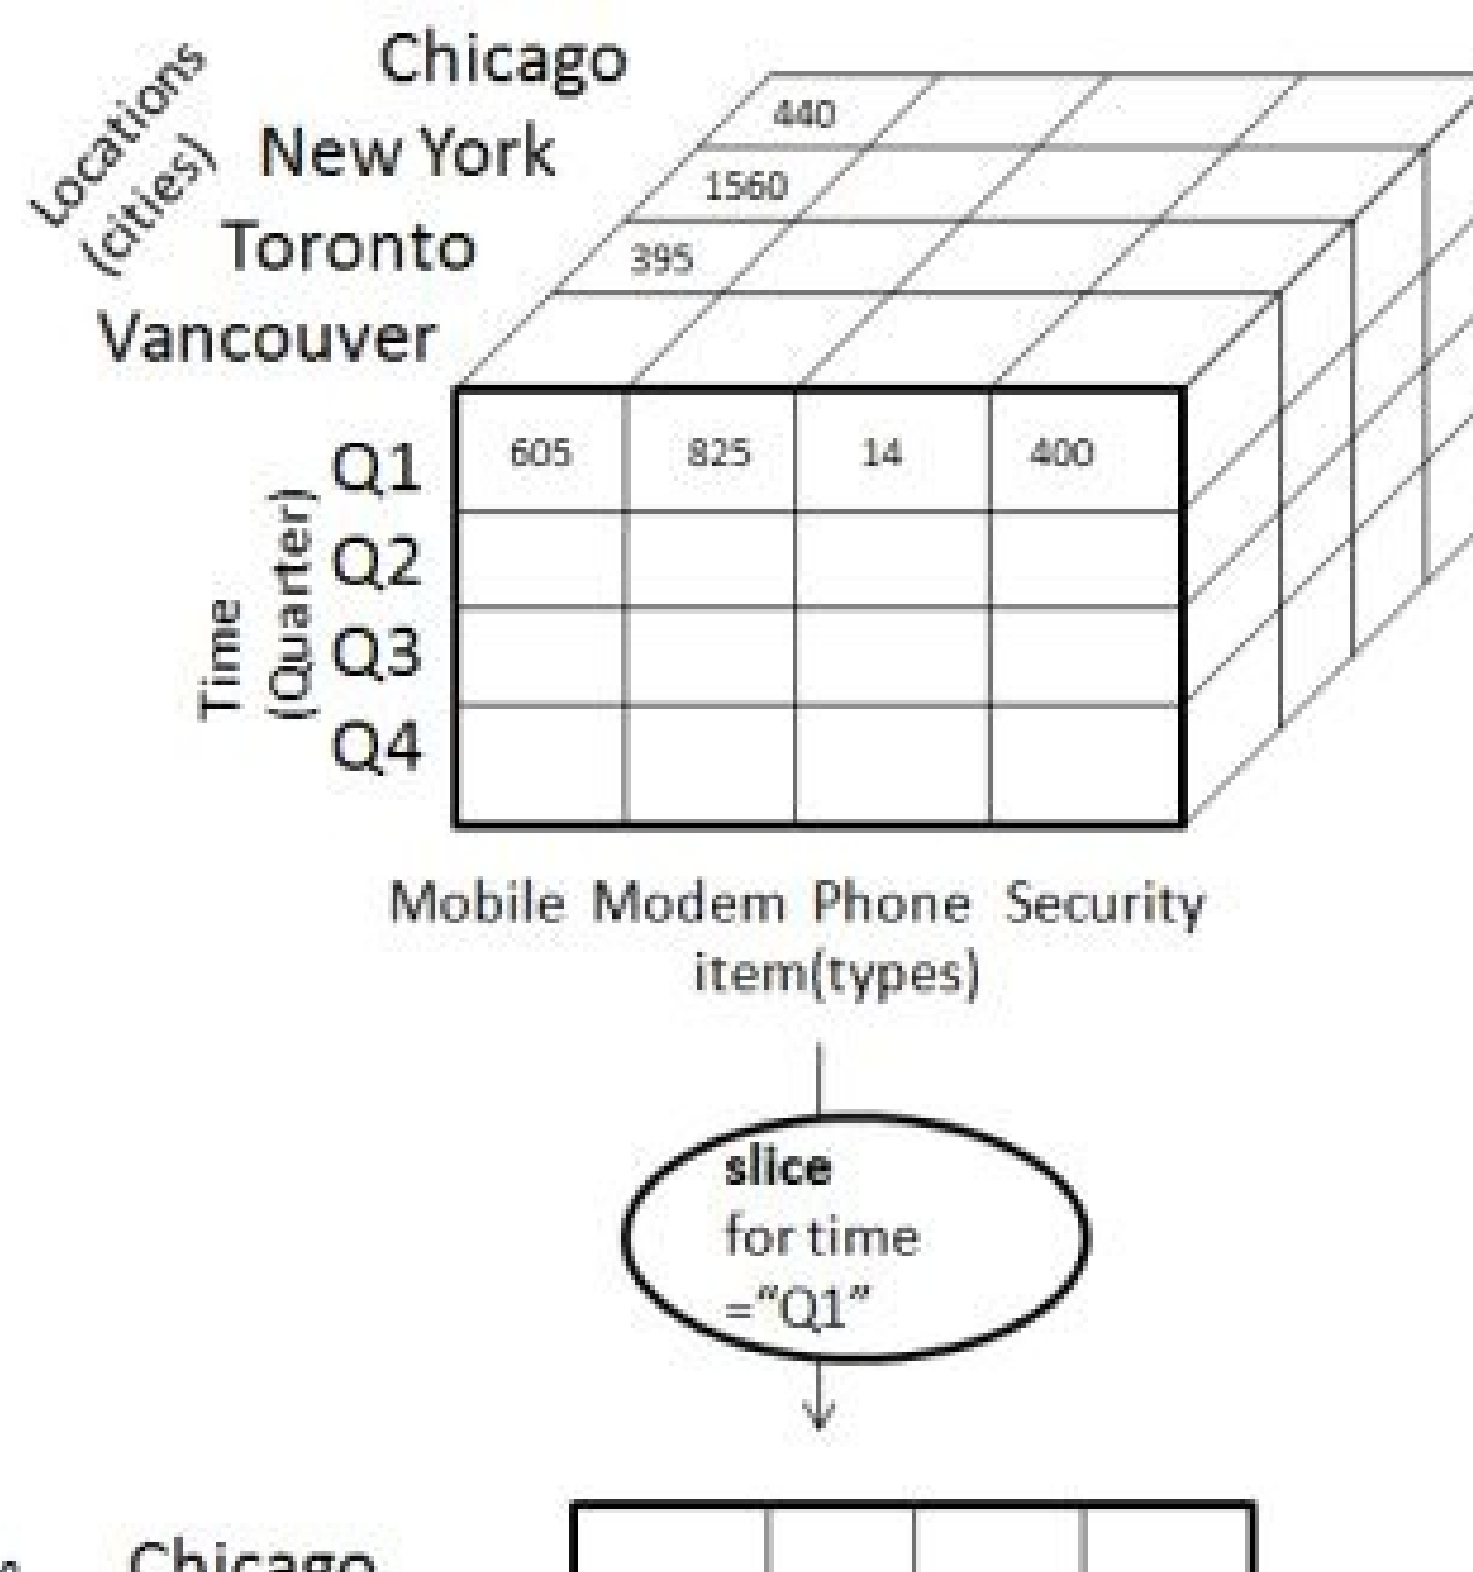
Locations (cities)

Chicago
New York
Toronto
Vancouver

440
1560
395

Time (Quarter)

| | Mobile | Modem | Phone | Security |
|---|---|---|---|---|
| Q1 | 605 | 825 | 14 | 400 |
| Q2 | | | | |
| Q3 | | | | |
| Q4 | | | | |

Mobile Modem Phone Security
item(types)

**slice**
for time
="Q1"

Chicago